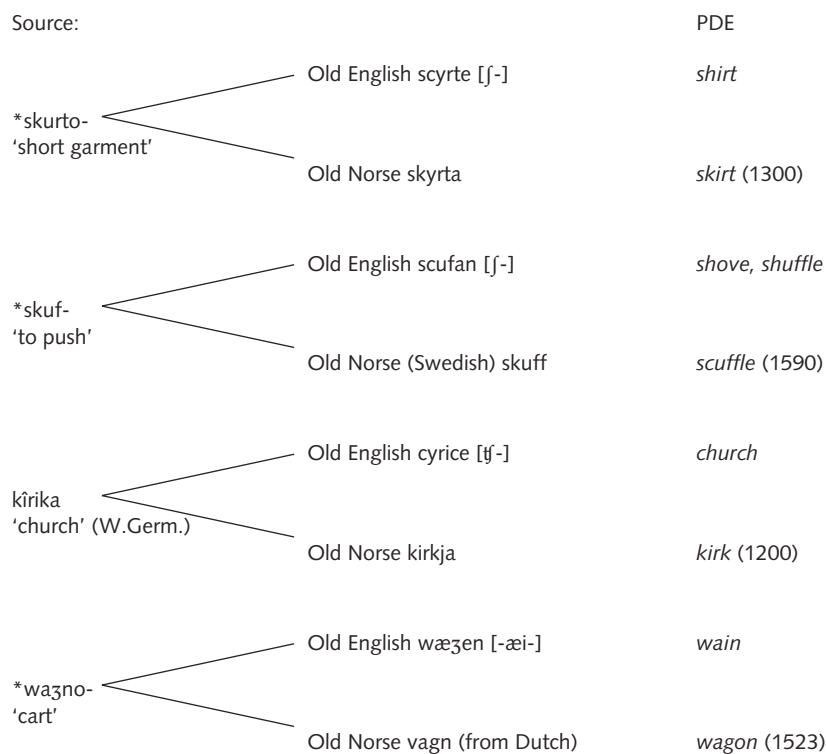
Source: PDE

*skurto-
'short garment'

Old English scyrte [ʃ-] *shirt*

Old Norse skyrta *skirt* (1300)

*skuf-
'to push'

Old English scufan [ʃ-] *shove, shuffle*

Old Norse (Swedish) skuff *scuffle* (1590)

kîrika
'church' (W.Germ.)

Old English cyrice [ʧ-] *church*

Old Norse kirkja *kirk* (1200)

*waʒno-
'cart'

Old English wæʒen [-æi-] *wain*

Old Norse vagn (from Dutch) *wagon* (1523)